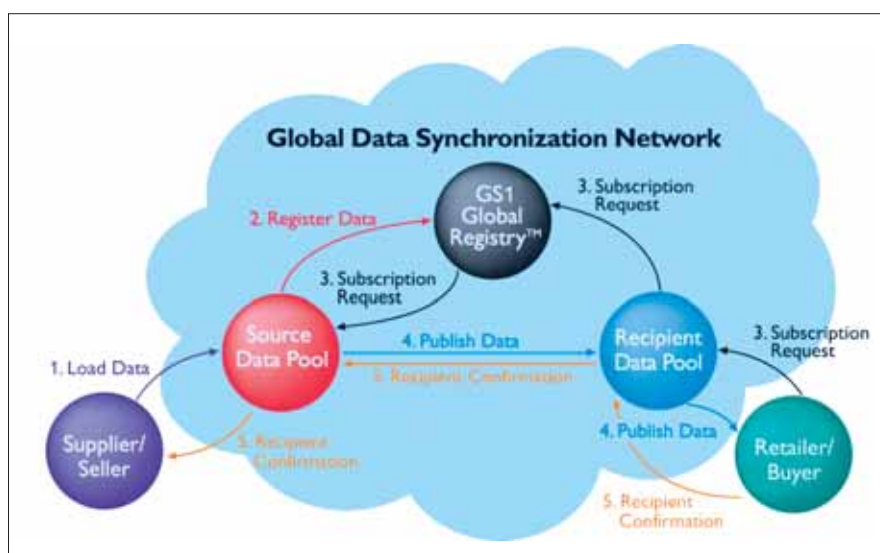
Global Data Synchronization Network

GS1 Global Registry™

2. Register Data

3. Subscription Request

3. Subscription Request

Source Data Pool

4. Publish Data

5. Recipient Confirmation

Recipient Data Pool

3. Subscription Request

1. Load Data

Supplier/ Seller

5. Recipient Confirmation

4. Publish Data

Retailer/ Buyer

5. Recipient Confirmation